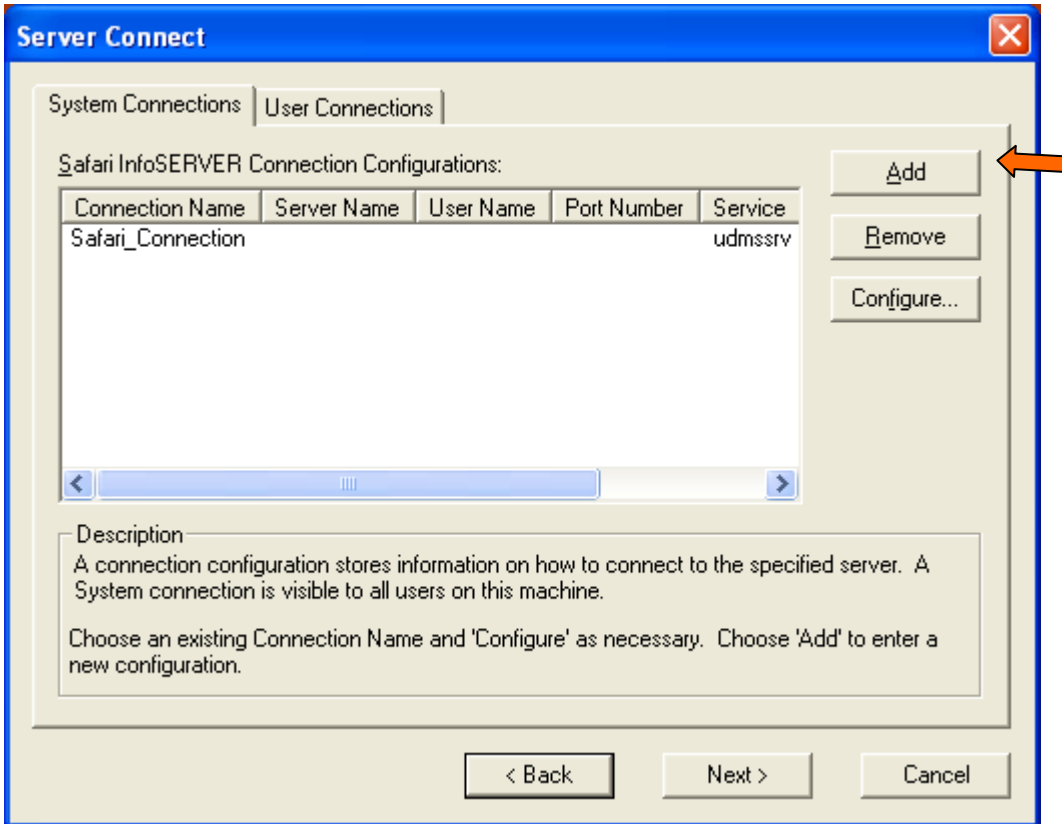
Server Connect

System Connections | User Connections

Safari InfoSERVER Connection Configurations:

| Connection Name | Server Name | User Name | Port Number | Service |
|---|---|---|---|---|
| Safari_Connection | | | | udmssrv |

Add

Remove

Configure...

Description

A connection configuration stores information on how to connect to the specified server. A System connection is visible to all users on this machine.

Choose an existing Connection Name and 'Configure' as necessary. Choose 'Add' to enter a new configuration.

< Back

Next >

Cancel